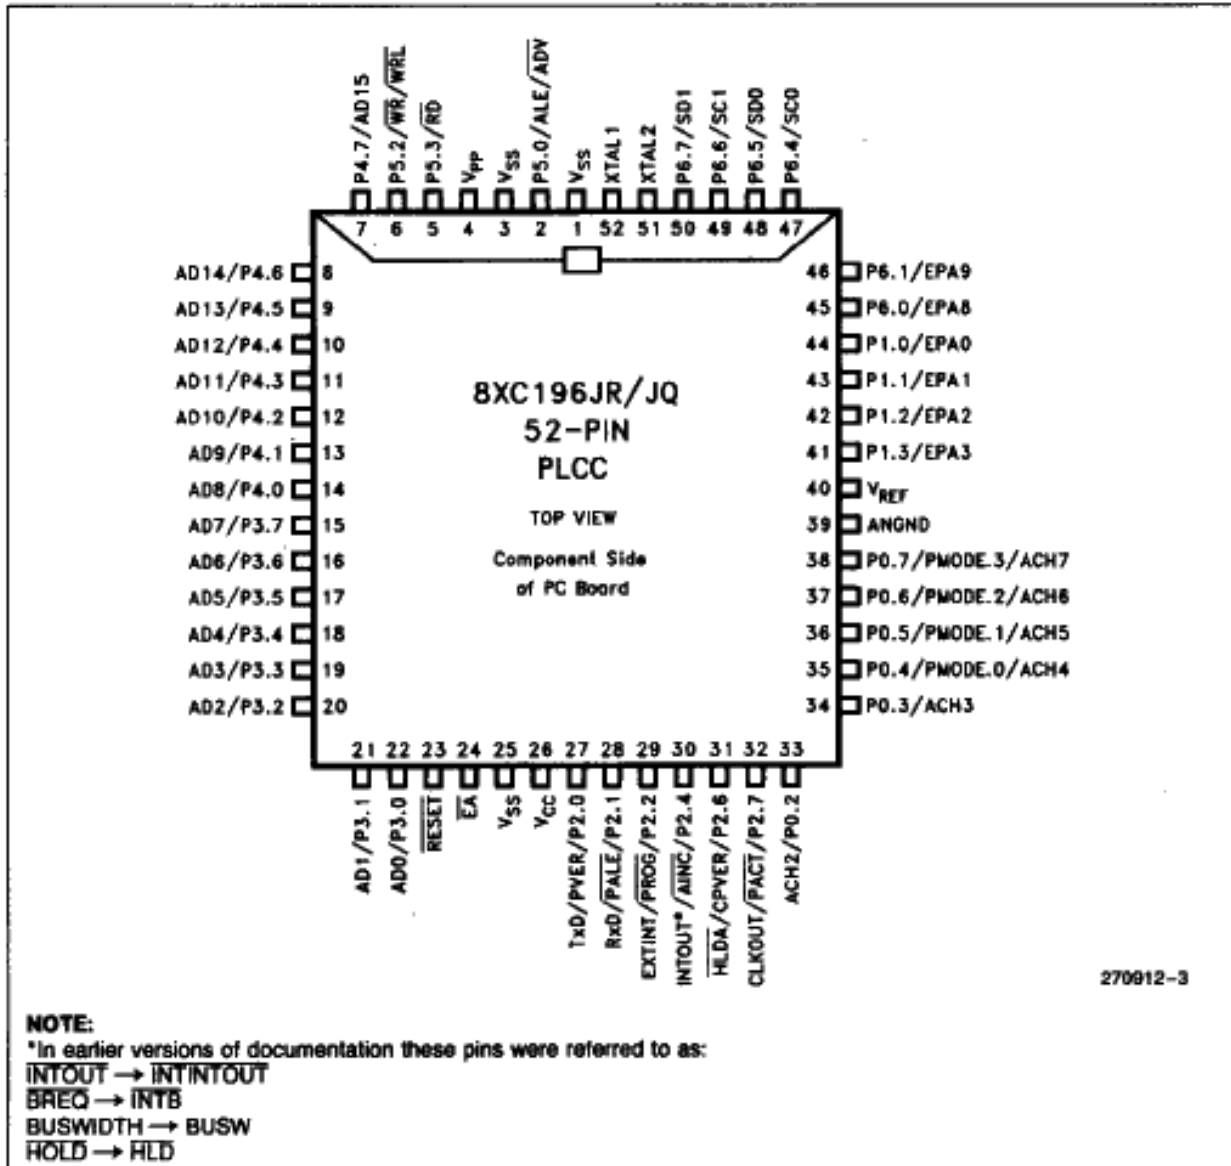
P4.7/AD15
P5.2/$\overline{WR}$/$\overline{WRL}$
P5.3/$\overline{RD}$
$V_{PP}$
$V_{SS}$
P5.0/ALE/$\overline{ADV}$
$V_{SS}$
XTAL1
XTAL2
P6.7/SD1
P6.6/SC1
P6.5/SD0
P6.4/SC0

7 6 5 4 3 2 1 52 51 50 49 48 47

AD14/P4.6 8
AD13/P4.5 9
AD12/P4.4 10
AD11/P4.3 11
AD10/P4.2 12
AD9/P4.1 13
AD8/P4.0 14
AD7/P3.7 15
AD6/P3.6 16
AD5/P3.5 17
AD4/P3.4 18
AD3/P3.3 19
AD2/P3.2 20

8XC196JR/JQ
52-PIN
PLCC

TOP VIEW

Component Side
of PC Board

46 P6.1/EPA9
45 P6.0/EPA8
44 P1.0/EPA0
43 P1.1/EPA1
42 P1.2/EPA2
41 P1.3/EPA3
40 $V_{REF}$
39 ANGND
38 P0.7/PMODE.3/ACH7
37 P0.6/PMODE.2/ACH6
36 P0.5/PMODE.1/ACH5
35 P0.4/PMODE.0/ACH4
34 P0.3/ACH3

21 22 23 24 25 26 27 28 29 30 31 32 33

AD1/P3.1
AD0/P3.0
$\overline{RESET}$
$\overline{EA}$
$V_{SS}$
$V_{CC}$
TxD/PVER/P2.0
RxD/$\overline{PALE}$/P2.1
EXTINT/$\overline{PROG}$/P2.2
INTOUT*/$\overline{AINC}$/P2.4
$\overline{HLDA}$/CPVER/P2.6
CLKOUT/$\overline{PACT}$/P2.7
ACH2/P0.2

270912-3

NOTE:
*In earlier versions of documentation these pins were referred to as:
$\overline{INTOUT}$ → $\overline{INTINTOUT}$
$\overline{BREQ}$ → $\overline{INTB}$
BUSWIDTH → BUSW
$\overline{HOLD}$ → $\overline{HLD}$